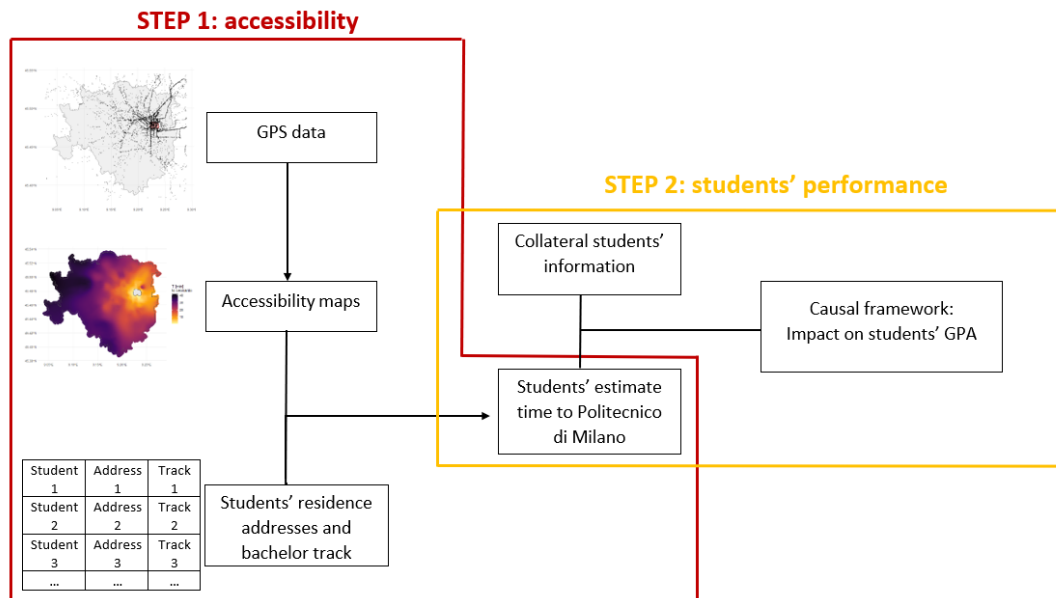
STEP 1: accessibility

STEP 2: students' performance

GPS data

Accessibility maps

Students' residence addresses and bachelor track

Collateral students' information

Causal framework: Impact on students' GPA

Students' estimate time to Politecnico di Milano

| Student 1 | Address 1 | Track 1 |
|---|---|---|
| Student 2 | Address 2 | Track 2 |
| Student 3 | Address 3 | Track 3 |
| ... | ... | ... |